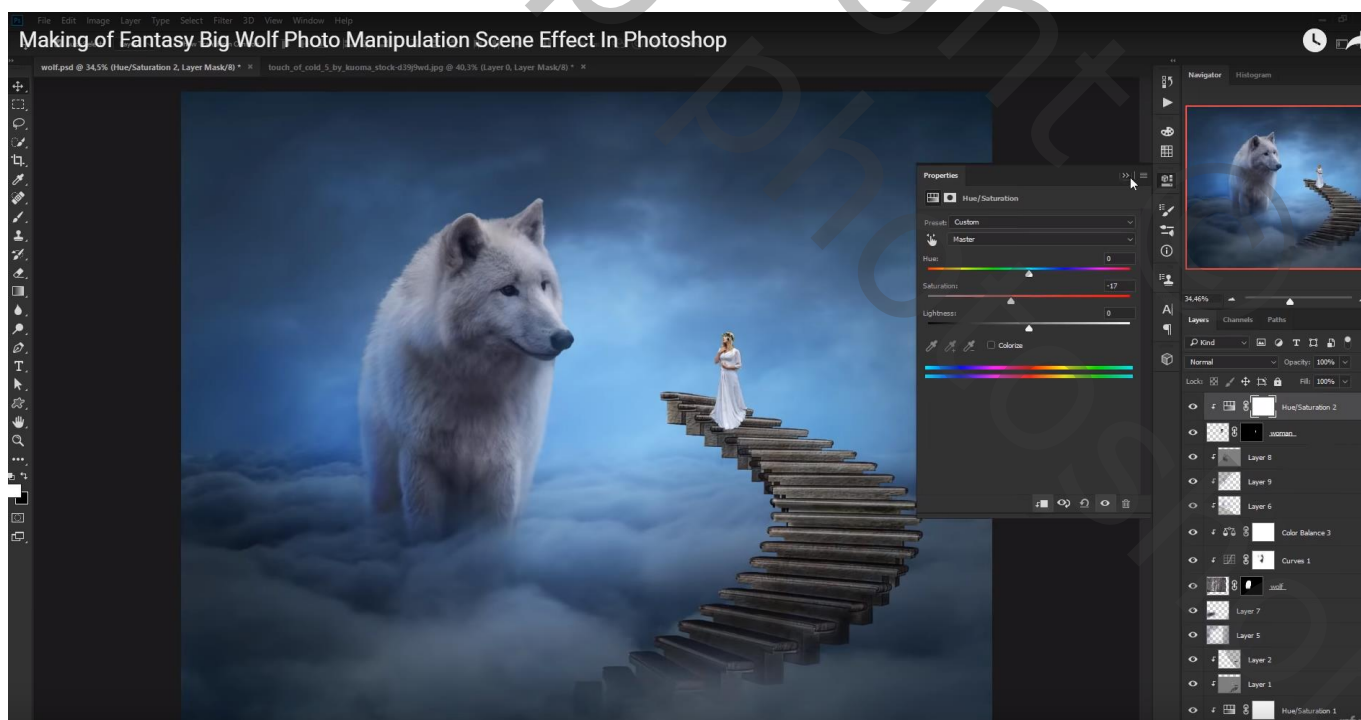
File Edit Image Layer Type Select Filter 3D View Window Help

Making of Fantasy Big Wolf Photo Manipulation Scene Effect In Photoshop

wolf.psd @ 34,5% (Hue/Saturation 2, Layer Mask/8) * × touch_of_cold_5_by_kuoma_stock-d39j9wd.jpg @ 40,3% (Layer 0, Layer Mask/8) * ×

Properties

Hue/Saturation

Preset: Custom

Master

Hue: 0

Saturation: -17

Lightness: 0

Colorize

Navigator Histogram

34,46%

Layers Channels Paths

Kind

Normal Opacity: 100%

Lock: Fill: 100%

Hue/Saturation 2

woman

Layer 8

Layer 9

Layer 6

Color Balance 3

Curves 1

wolf

Layer 7

Layer 5

Layer 2

Layer 1

Hue/Saturation 1